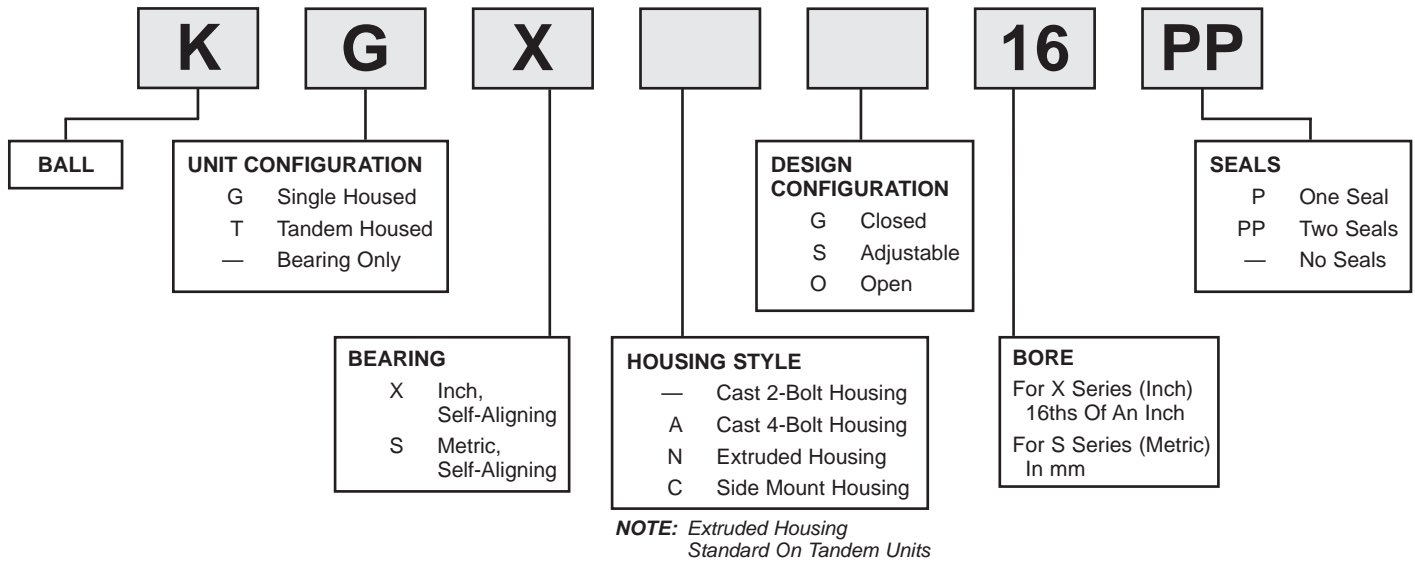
K G X 16 PP

BALL

UNIT CONFIGURATION
G Single Housed
T Tandem Housed
— Bearing Only

DESIGN CONFIGURATION
G Closed
S Adjustable
O Open

SEALS
P One Seal
PP Two Seals
— No Seals

BEARING
X Inch, Self-Aligning
S Metric, Self-Aligning

HOUSING STYLE
— Cast 2-Bolt Housing
A Cast 4-Bolt Housing
N Extruded Housing
C Side Mount Housing

NOTE: Extruded Housing Standard On Tandem Units

BORE
For X Series (Inch) 16ths Of An Inch
For S Series (Metric) In mm